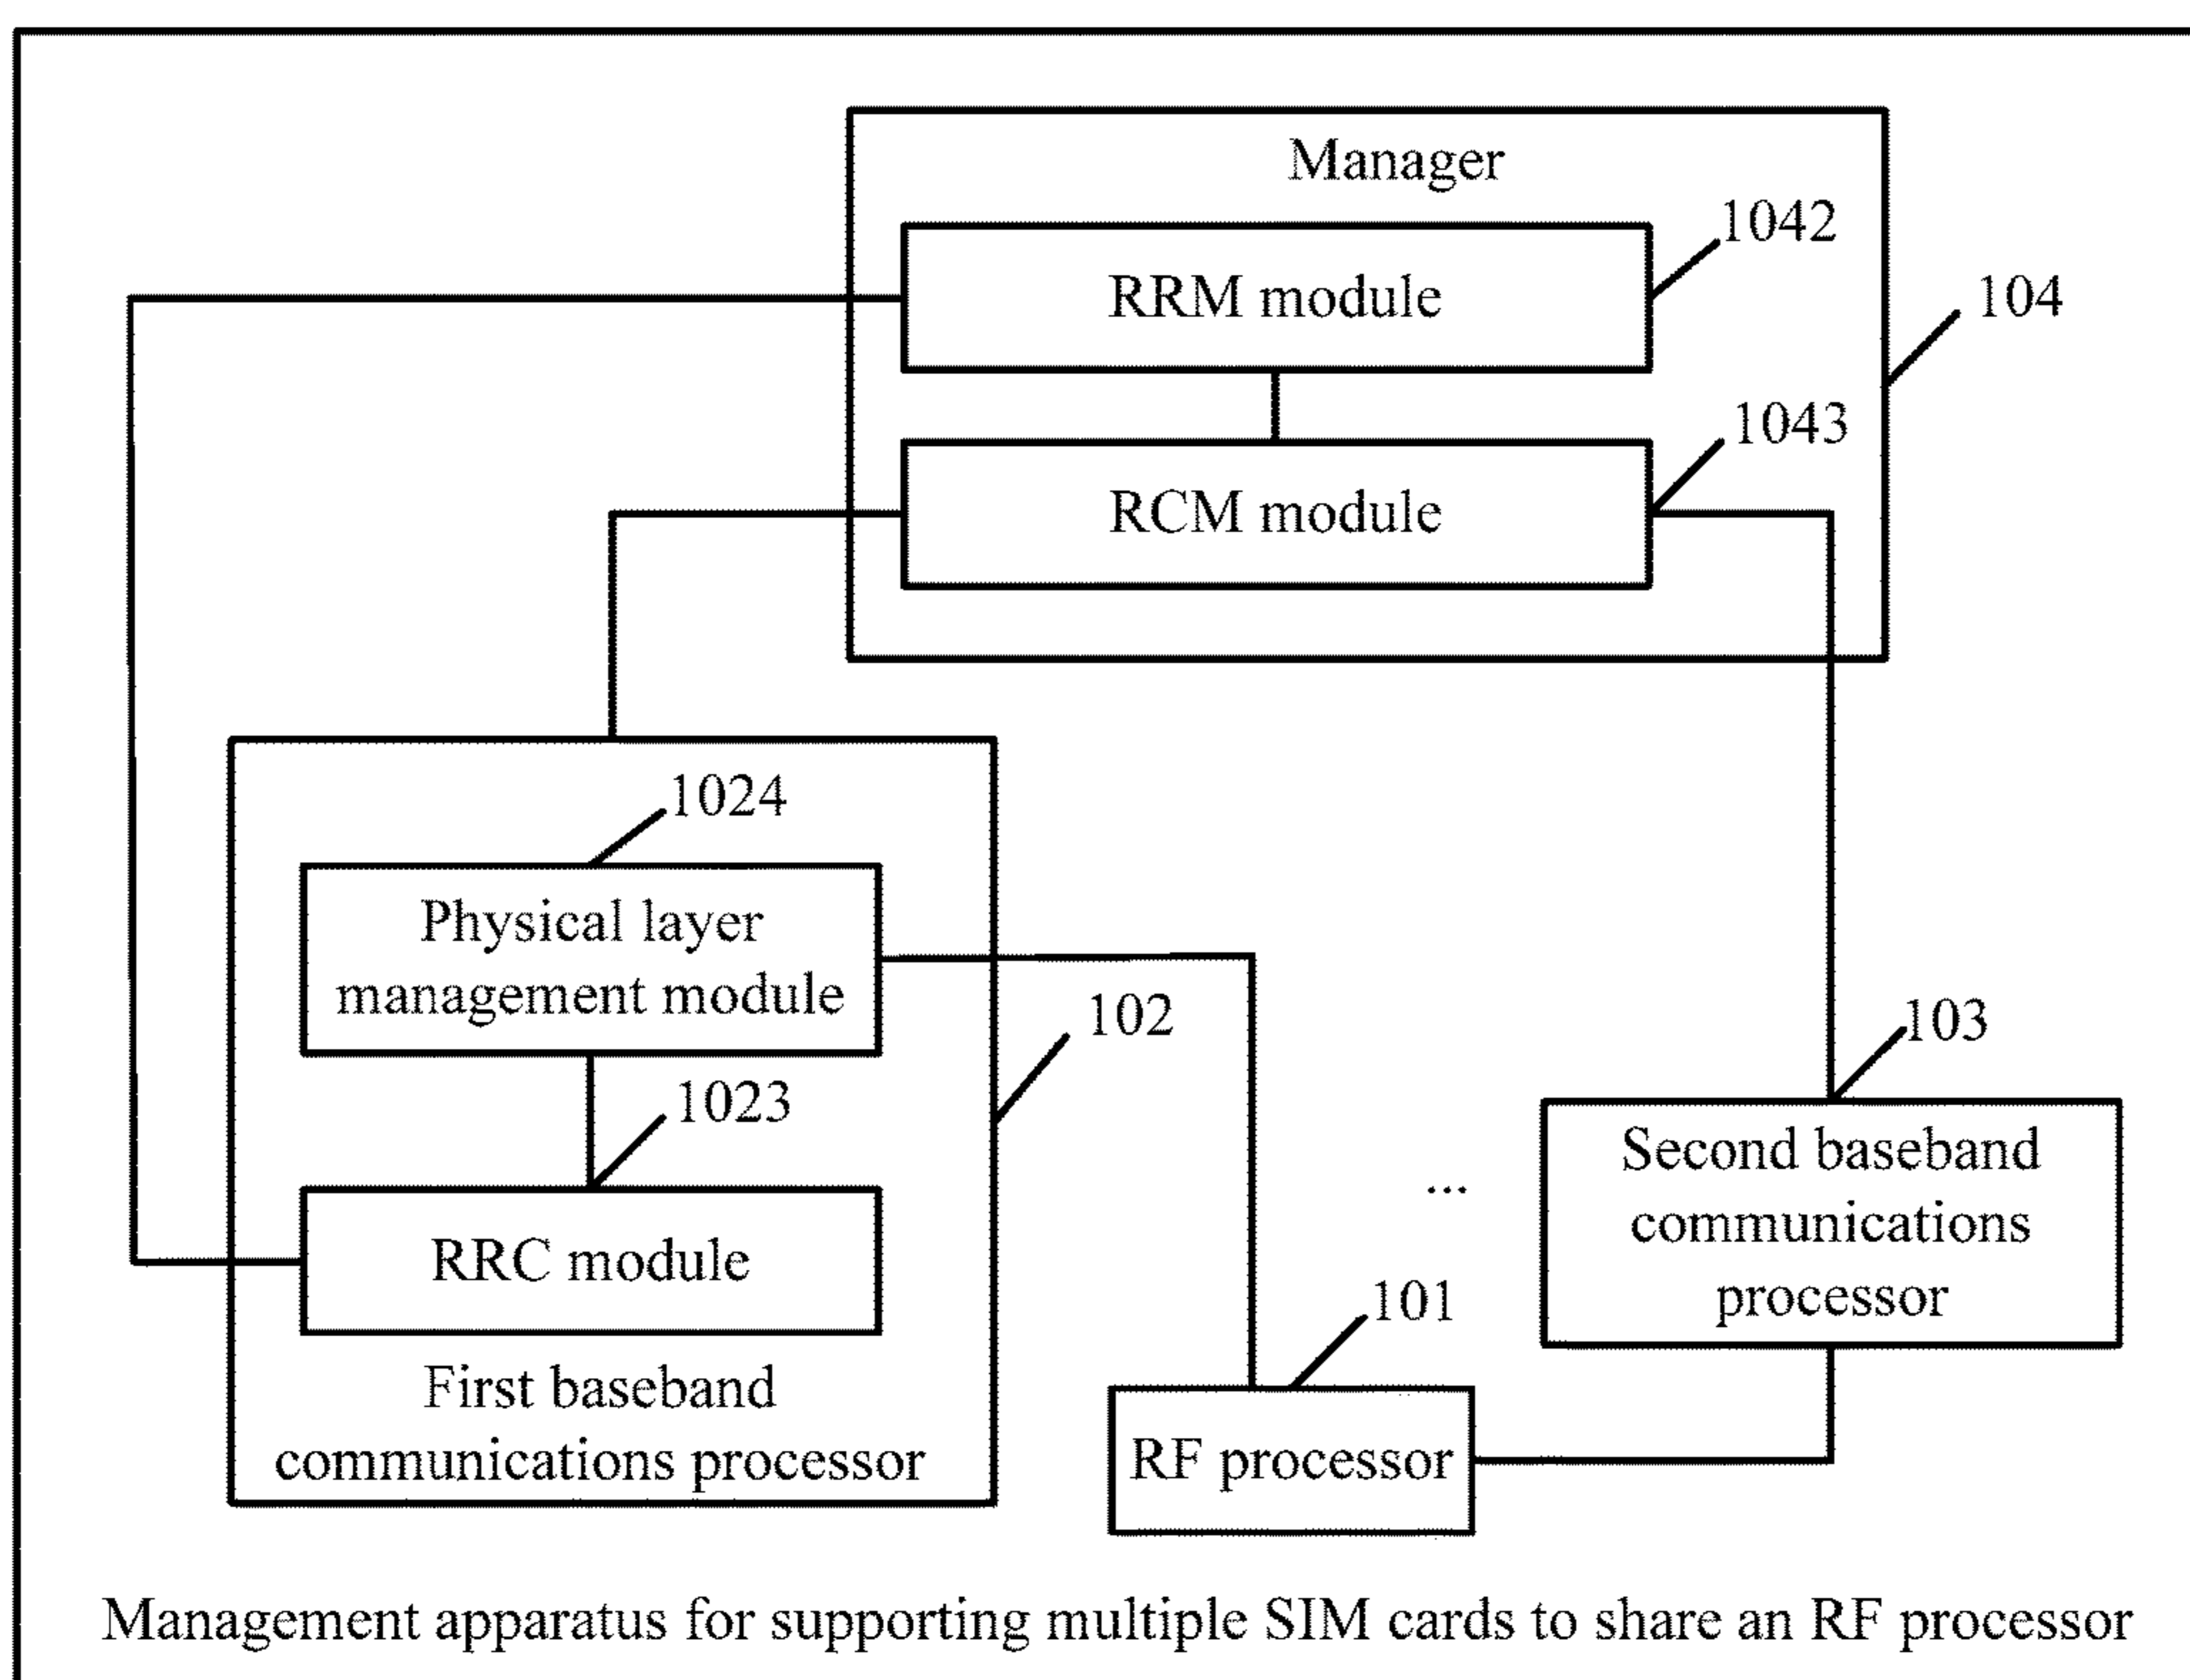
Manager

1042

RRM module

104

1043

RCM module

1024

Physical layer management module

102

103

1023

Second baseband communications processor

...

RRC module

101

First baseband communications processor

RF processor

Management apparatus for supporting multiple SIM cards to share an RF processor